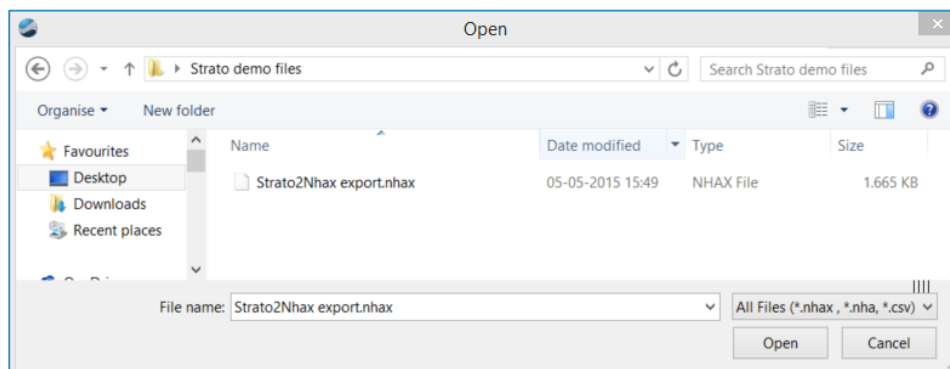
Open

Strato demo files

Search Strato demo files

Organise ▾ New folder

Favourites
Desktop
Downloads
Recent places

| Name | Date modified | Type | Size |
|---|---|---|---|
| Strato2Nhax export.nhax | 05-05-2015 15:49 | NHAX File | 1.665 KB |

File name: Strato2Nhax export.nhax

All Files (*.nhax , *.nha, *.csv)

Open

Cancel